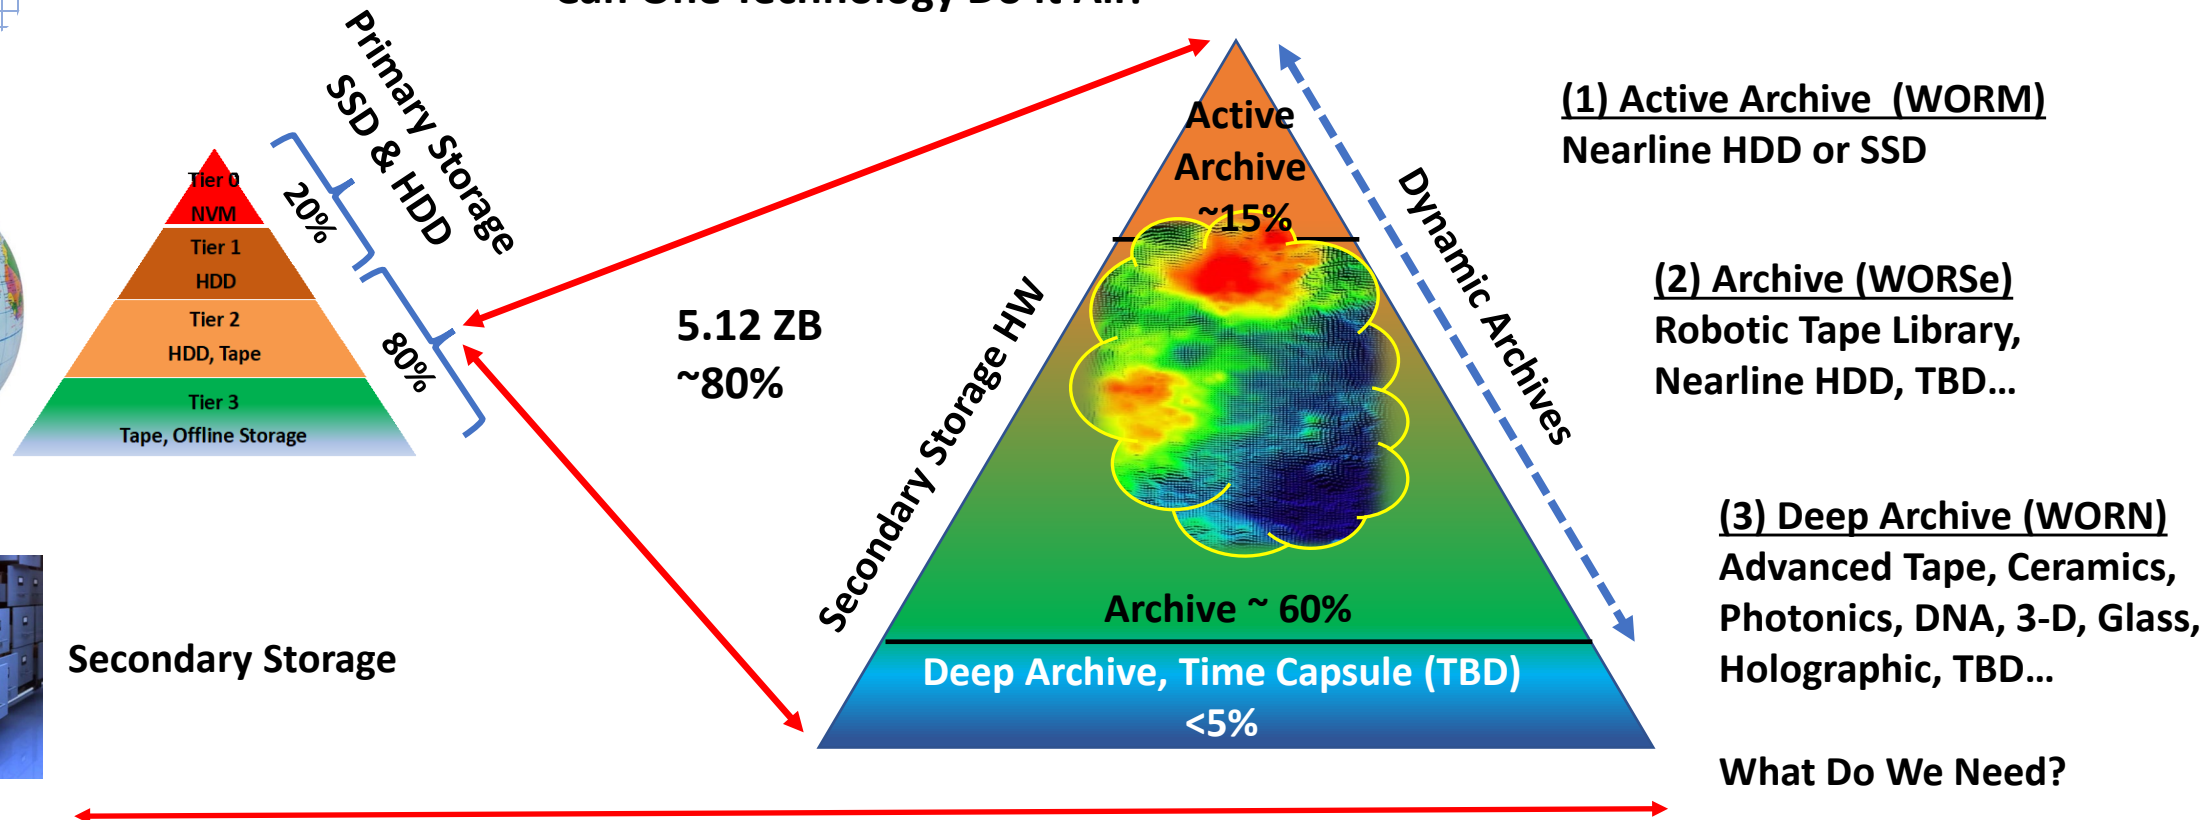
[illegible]

Primary Storage
SSD & HDD

Tier 0
NVM
Tier 1
HDD
Tier 2
HDD, Tape
Tier 3
Tape, Offline Storage

20%
80%

5.12 ZB
~80%

Active
Archive
~15%

Secondary Storage HW

Dynamic Archives

Archive ~ 60%

Deep Archive, Time Capsule (TBD)
<5%

Secondary Storage

(1) Active Archive (WORM)
Nearline HDD or SSD

(2) Archive (WORSe)
Robotic Tape Library,
Nearline HDD, TBD…

(3) Deep Archive (WORN)
Advanced Tape, Ceramics,
Photonics, DNA, 3-D, Glass,
Holographic, TBD…

What Do We Need?